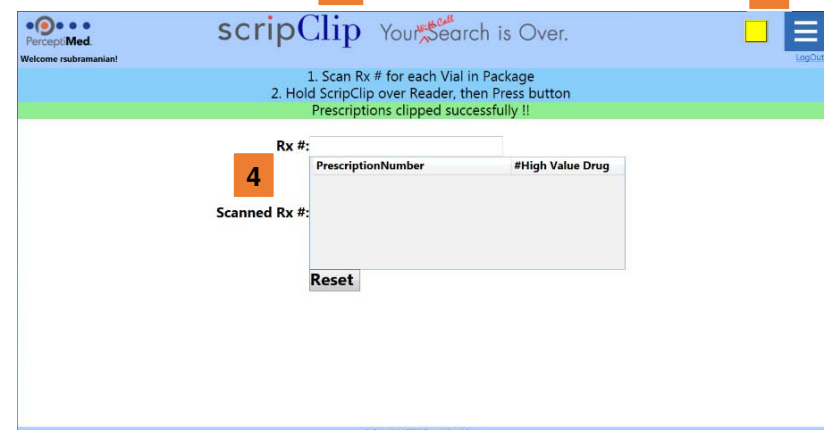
PerceptiMed
Welcome rsubramanian!

scripClip Your Will Call Search is Over.

LogOut

1. Scan Rx # for each Vial in Package
2. Hold ScripClip over Reader, then Press button
Prescriptions clipped successfully !!

Rx #:

4

| PrescriptionNumber | #High Value Drug |
|---|---|

Scanned Rx #:

Reset